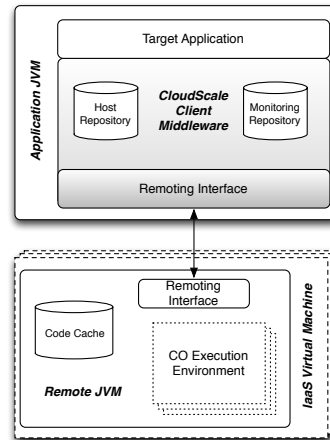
Application JVM

Target Application

Host Repository

CloudScale Client Middleware

Monitoring Repository

Remoting Interface

Remoting Interface

Code Cache

CO Execution Environment

Remote JVM

IaaS Virtual Machine